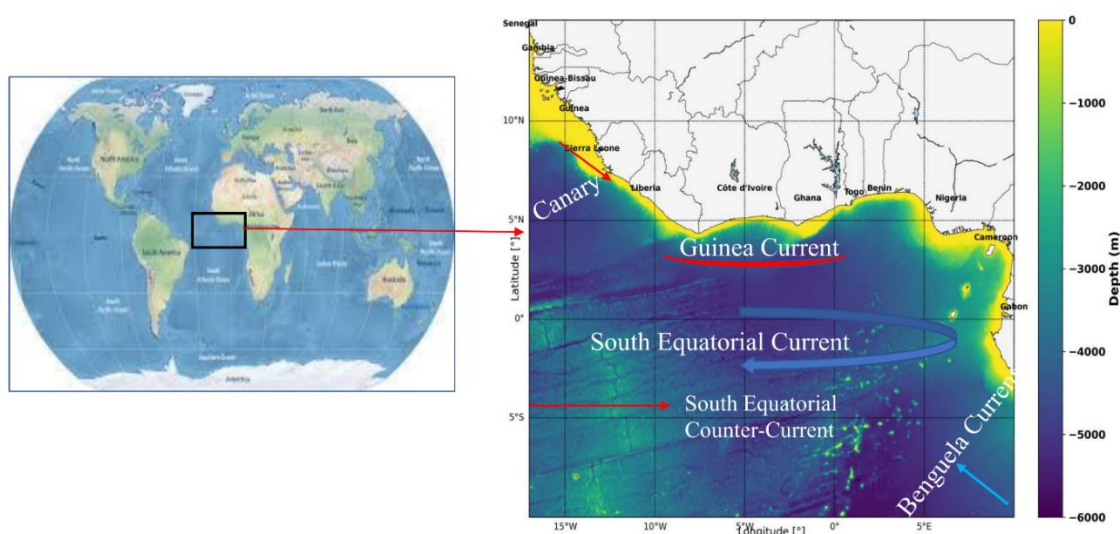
Senegal
Gambia
Guinea-Bissau
Guinea
10°N
Sierra Leone
Liberia
Côte d'Ivoire
Ghana
Togo
Benin
Nigeria
Canary
5°N
Cameroon
Guinea Current
Latitude [°]
Gabon
0°
South Equatorial Current
5°S
South Equatorial Counter-Current
Benguela Current
15°W
10°W
5°W
0°
5°E
Longitude [°]
0
−1000
−2000
−3000
−4000
−5000
−6000
Depth (m)